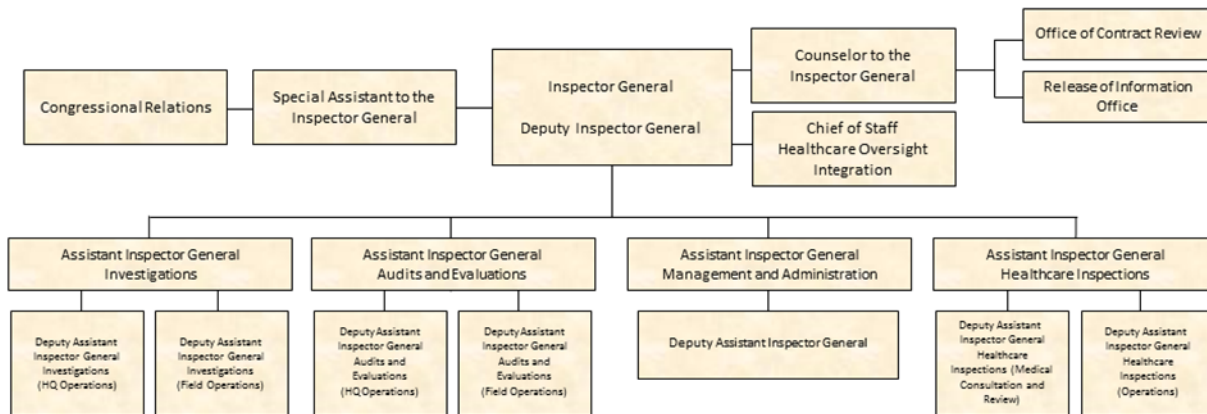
Congressional Relations

Special Assistant to the Inspector General

Inspector General

Deputy Inspector General

Counselor to the Inspector General

Office of Contract Review

Release of Information Office

Chief of Staff Healthcare Oversight Integration

Assistant Inspector General Investigations

Deputy Assistant Inspector General Investigations (HQ Operations)

Deputy Assistant Inspector General Investigations (Field Operations)

Assistant Inspector General Audits and Evaluations

Deputy Assistant Inspector General Audits and Evaluations (HQ Operations)

Deputy Assistant Inspector General Audits and Evaluations (Field Operations)

Assistant Inspector General Management and Administration

Deputy Assistant Inspector General

Assistant Inspector General Healthcare Inspections

Deputy Assistant Inspector General Healthcare Inspections (Medical Consultation and Review)

Deputy Assistant Inspector General Healthcare Inspections (Operations)